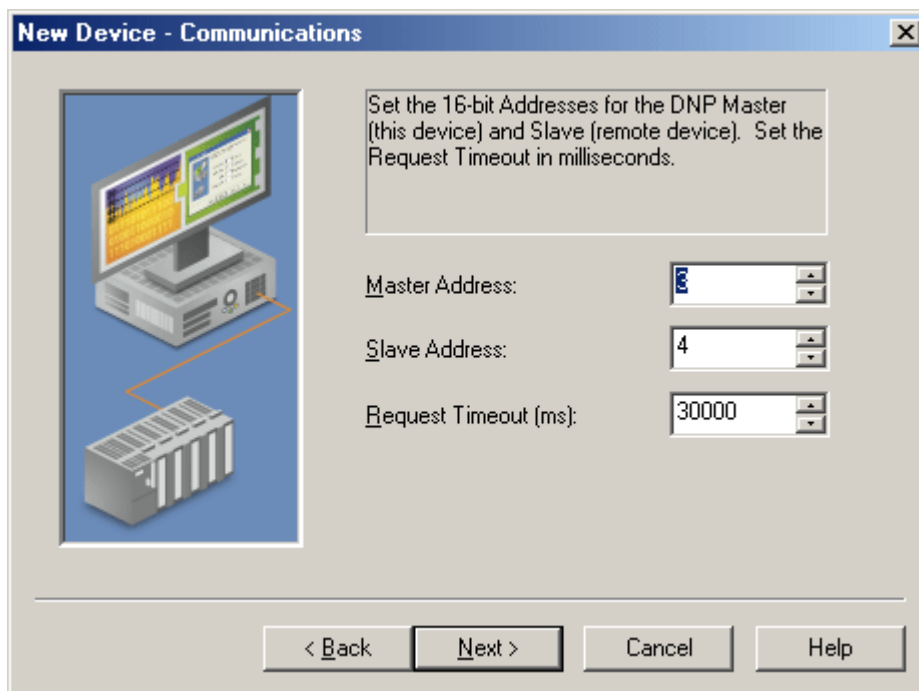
New Device - Communications

Set the 16-bit Addresses for the DNP Master (this device) and Slave (remote device). Set the Request Timeout in milliseconds.

Master Address: 3

Slave Address: 4

Request Timeout (ms): 30000

< Back
Next >
Cancel
Help